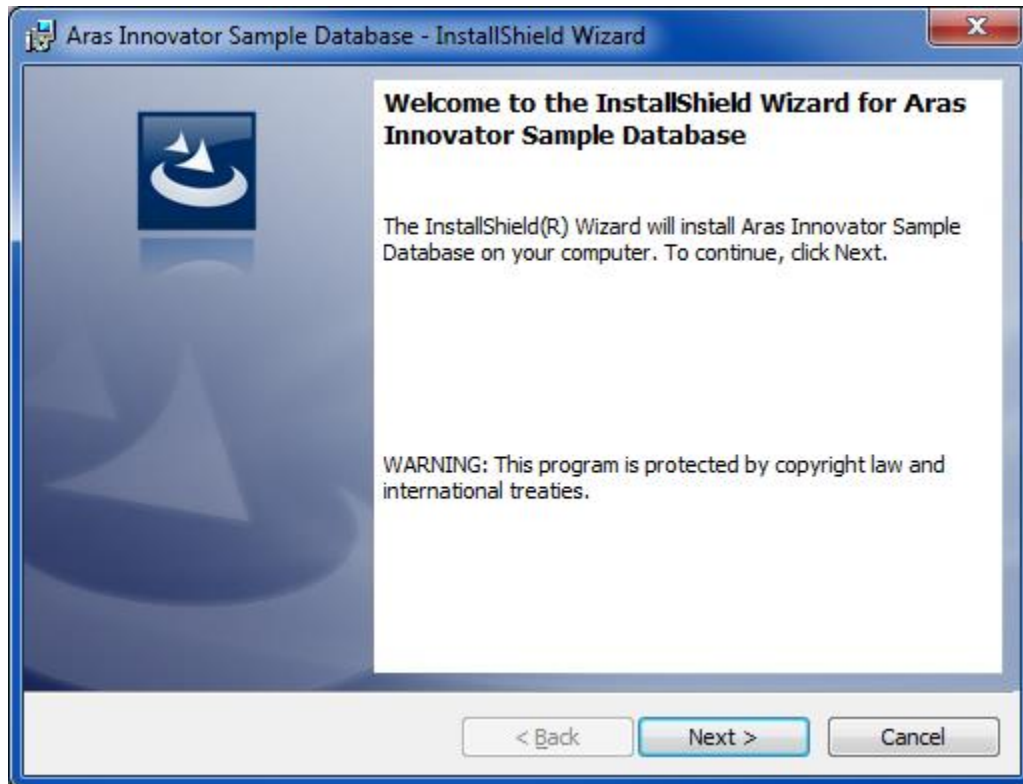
Aras Innovator Sample Database - InstallShield Wizard

Welcome to the InstallShield Wizard for Aras Innovator Sample Database

The InstallShield(R) Wizard will install Aras Innovator Sample Database on your computer. To continue, click Next.

WARNING: This program is protected by copyright law and international treaties.

< Back

Next >

Cancel